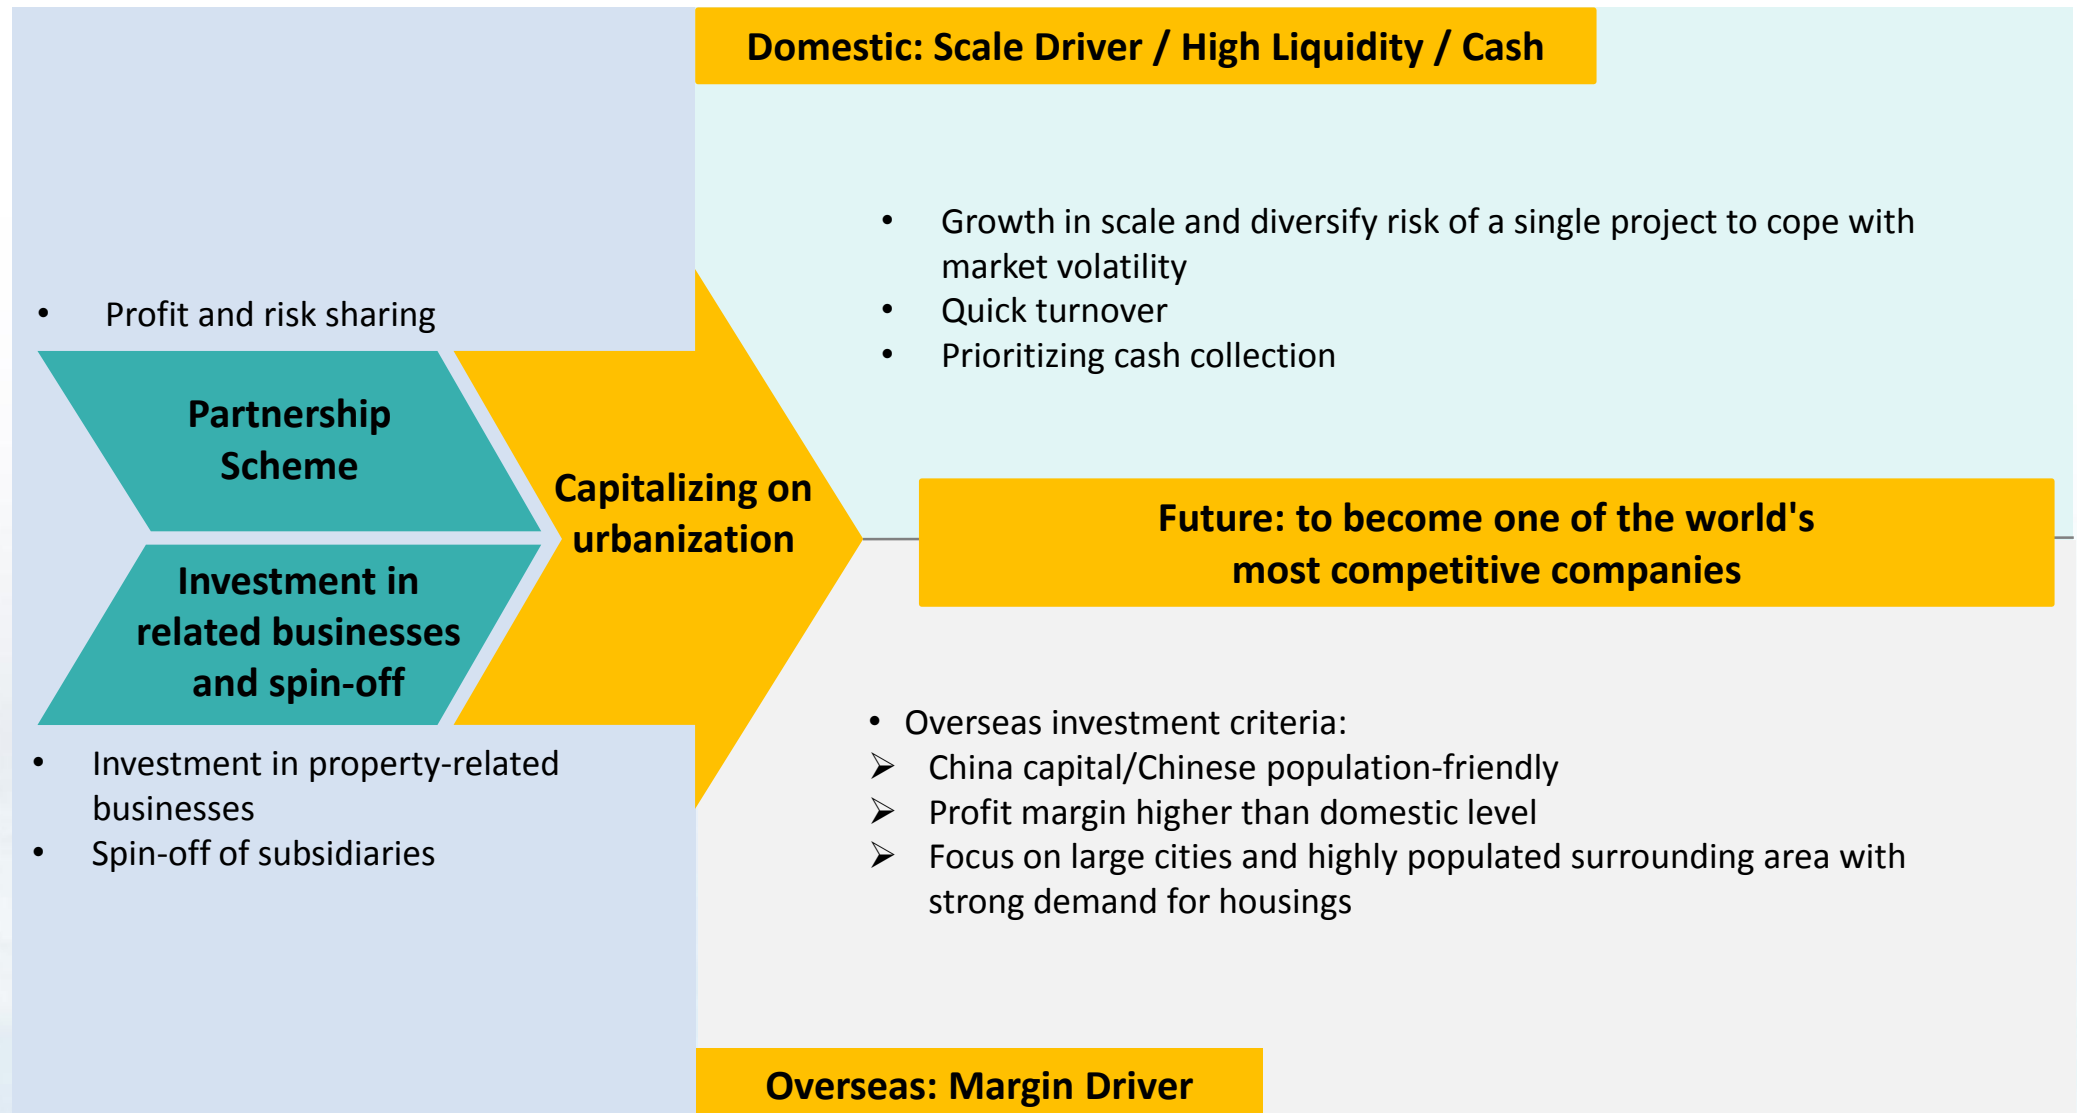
Domestic: Scale Driver / High Liquidity / Cash

- Growth in scale and diversify risk of a single project to cope with market volatility
- Quick turnover
- Prioritizing cash collection

- Profit and risk sharing

Partnership Scheme

Investment in related businesses and spin-off

Capitalizing on urbanization

Future: to become one of the world's most competitive companies

- Investment in property-related businesses
- Spin-off of subsidiaries

- Overseas investment criteria:
➢ China capital/Chinese population-friendly
➢ Profit margin higher than domestic level
➢ Focus on large cities and highly populated surrounding area with strong demand for housings

Overseas: Margin Driver